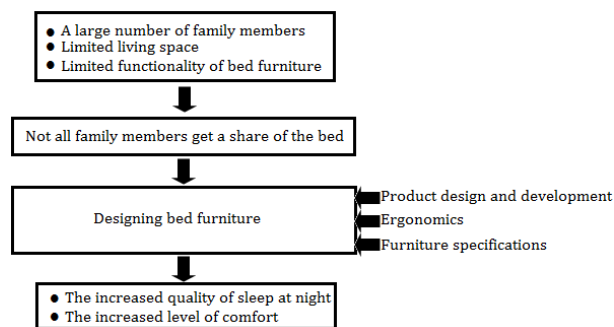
● A large number of family members
● Limited living space
● Limited functionality of bed furniture

Not all family members get a share of the bed

Designing bed furniture

Product design and development
Ergonomics
Furniture specifications

● The increased quality of sleep at night
● The increased level of comfort